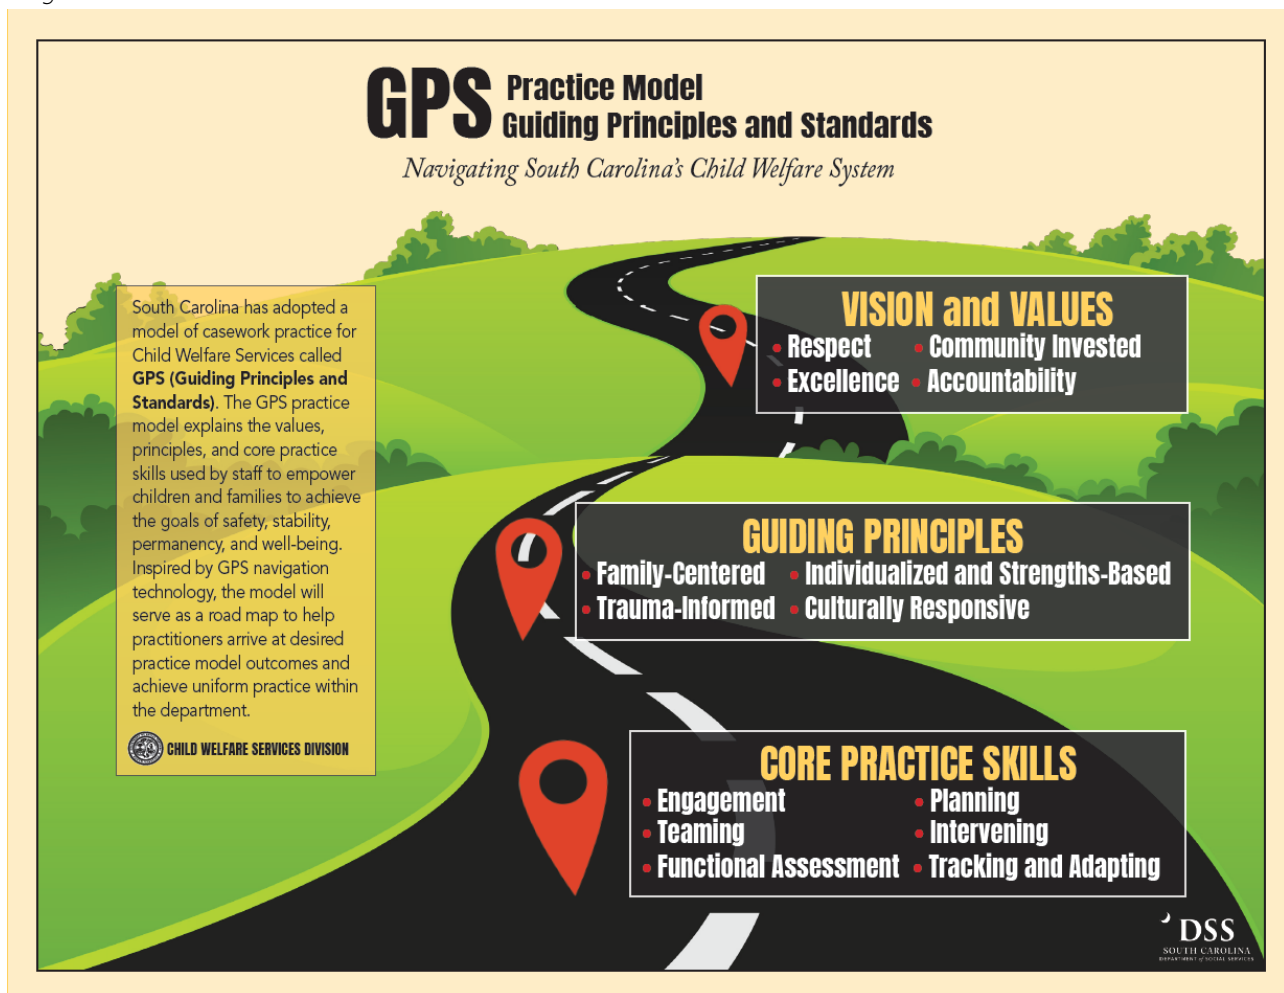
GPS Practice Model
Guiding Principles and Standards

Navigating South Carolina's Child Welfare System

South Carolina has adopted a model of casework practice for Child Welfare Services called GPS (Guiding Principles and Standards). The GPS practice model explains the values, principles, and core practice skills used by staff to empower children and families to achieve the goals of safety, stability, permanency, and well-being. Inspired by GPS navigation technology, the model will serve as a road map to help practitioners arrive at desired practice model outcomes and achieve uniform practice within the department.

CHILD WELFARE SERVICES DIVISION

VISION and VALUES
• Respect • Community Invested
• Excellence • Accountability

GUIDING PRINCIPLES
• Family-Centered • Individualized and Strengths-Based
• Trauma-Informed • Culturally Responsive

CORE PRACTICE SKILLS
• Engagement • Planning
• Teaming • Intervening
• Functional Assessment • Tracking and Adapting

DSS
SOUTH CAROLINA
DEPARTMENT of SOCIAL SERVICES